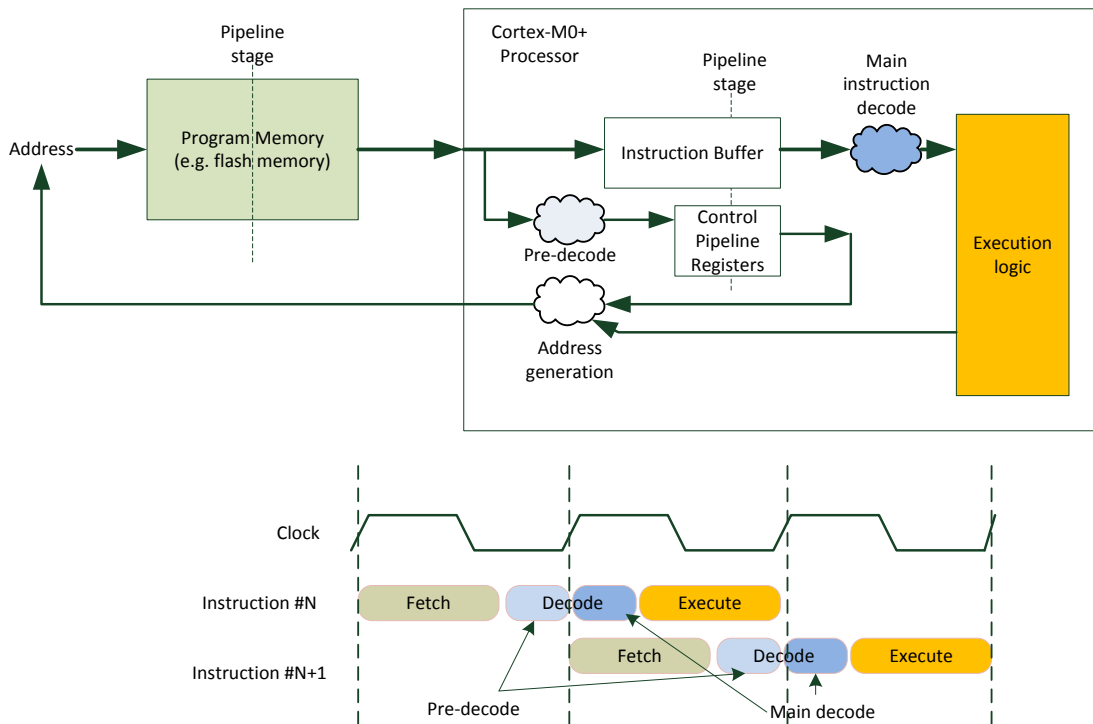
Pipeline stage

Cortex-M0+ Processor

Pipeline stage

Main instruction decode

Address

Program Memory (e.g. flash memory)

Instruction Buffer

Control Pipeline Registers

Pre-decode

Execution logic

Address generation

Clock

Instruction #N

Fetch

Decode

Execute

Instruction #N+1

Fetch

Decode

Execute

Pre-decode

Main decode